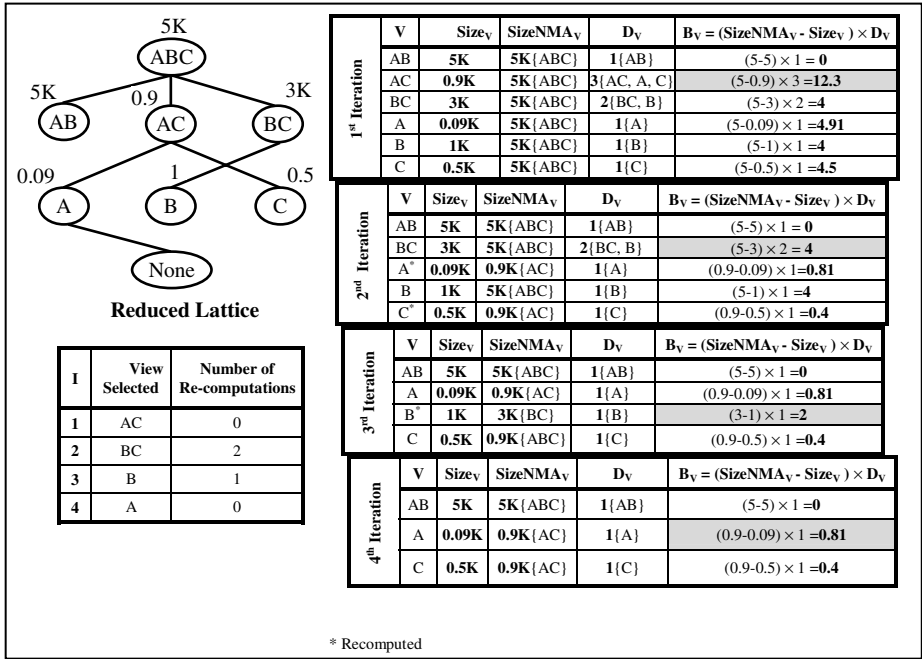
5K
ABC
5K
0.9
3K
AB
AC
BC
0.09
1
0.5
A
B
C
None

**Reduced Lattice**

| I | View Selected | Number of Re-computations |
|---|---|---|
| 1 | AC | 0 |
| 2 | BC | 2 |
| 3 | B | 1 |
| 4 | A | 0 |

1st Iteration

| V | $Size_V$ | $SizeNMA_V$ | $D_V$ | $B_V = (SizeNMA_V - Size_V) \times D_V$ |
|---|---|---|---|---|
| AB | 5K | 5K{ABC} | 1{AB} | $(5-5) \times 1 =$ 0 |
| AC | 0.9K | 5K{ABC} | 3{AC, A, C} | $(5-0.9) \times 3 =$ 12.3 |
| BC | 3K | 5K{ABC} | 2{BC, B} | $(5-3) \times 2 =$ 4 |
| A | 0.09K | 5K{ABC} | 1{A} | $(5-0.09) \times 1 =$ 4.91 |
| B | 1K | 5K{ABC} | 1{B} | $(5-1) \times 1 =$ 4 |
| C | 0.5K | 5K{ABC} | 1{C} | $(5-0.5) \times 1 =$ 4.5 |

2nd Iteration

| V | $Size_V$ | $SizeNMA_V$ | $D_V$ | $B_V = (SizeNMA_V - Size_V) \times D_V$ |
|---|---|---|---|---|
| AB | 5K | 5K{ABC} | 1{AB} | $(5-5) \times 1 =$ 0 |
| BC | 3K | 5K{ABC} | 2{BC, B} | $(5-3) \times 2 =$ 4 |
| A* | 0.09K | 0.9K{AC} | 1{A} | $(0.9-0.09) \times 1 =$ 0.81 |
| B | 1K | 5K{ABC} | 1{B} | $(5-1) \times 1 =$ 4 |
| C* | 0.5K | 0.9K{AC} | 1{C} | $(0.9-0.5) \times 1 =$ 0.4 |

3rd Iteration

| V | $Size_V$ | $SizeNMA_V$ | $D_V$ | $B_V = (SizeNMA_V - Size_V) \times D_V$ |
|---|---|---|---|---|
| AB | 5K | 5K{ABC} | 1{AB} | $(5-5) \times 1 =$ 0 |
| A | 0.09K | 0.9K{AC} | 1{A} | $(0.9-0.09) \times 1 =$ 0.81 |
| B* | 1K | 3K{BC} | 1{B} | $(3-1) \times 1 =$ 2 |
| C | 0.5K | 0.9K{ABC} | 1{C} | $(0.9-0.5) \times 1 =$ 0.4 |

4th Iteration

| V | $Size_V$ | $SizeNMA_V$ | $D_V$ | $B_V = (SizeNMA_V - Size_V) \times D_V$ |
|---|---|---|---|---|
| AB | 5K | 5K{ABC} | 1{AB} | $(5-5) \times 1 =$ 0 |
| A | 0.09K | 0.9K{AC} | 1{A} | $(0.9-0.09) \times 1 =$ 0.81 |
| C | 0.5K | 0.9K{AC} | 1{C} | $(0.9-0.5) \times 1 =$ 0.4 |

* Recomputed